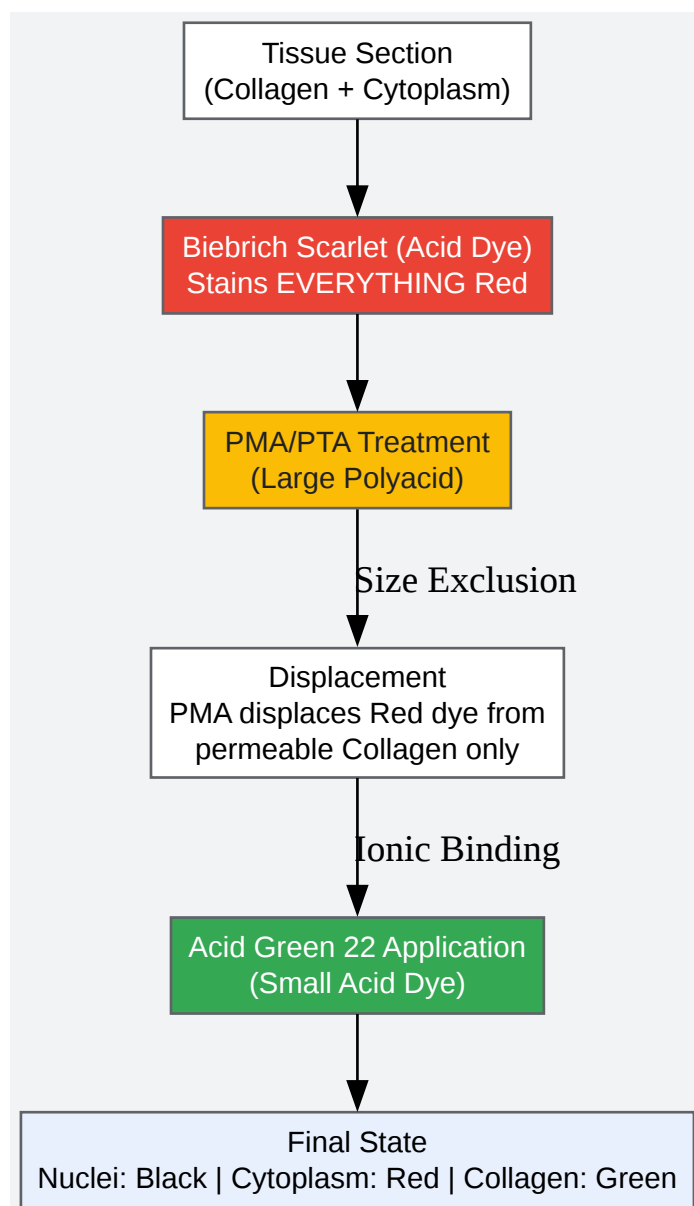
Tissue Section
(Collagen + Cytoplasm)

Biebrich Scarlet (Acid Dye)
Stains EVERYTHING Red

PMA/PTA Treatment
(Large Polyacid)

Size Exclusion

Displacement
PMA displaces Red dye from permeable Collagen only

Ionic Binding

Acid Green 22 Application
(Small Acid Dye)

Final State
Nuclei: Black | Cytoplasm: Red | Collagen: Green